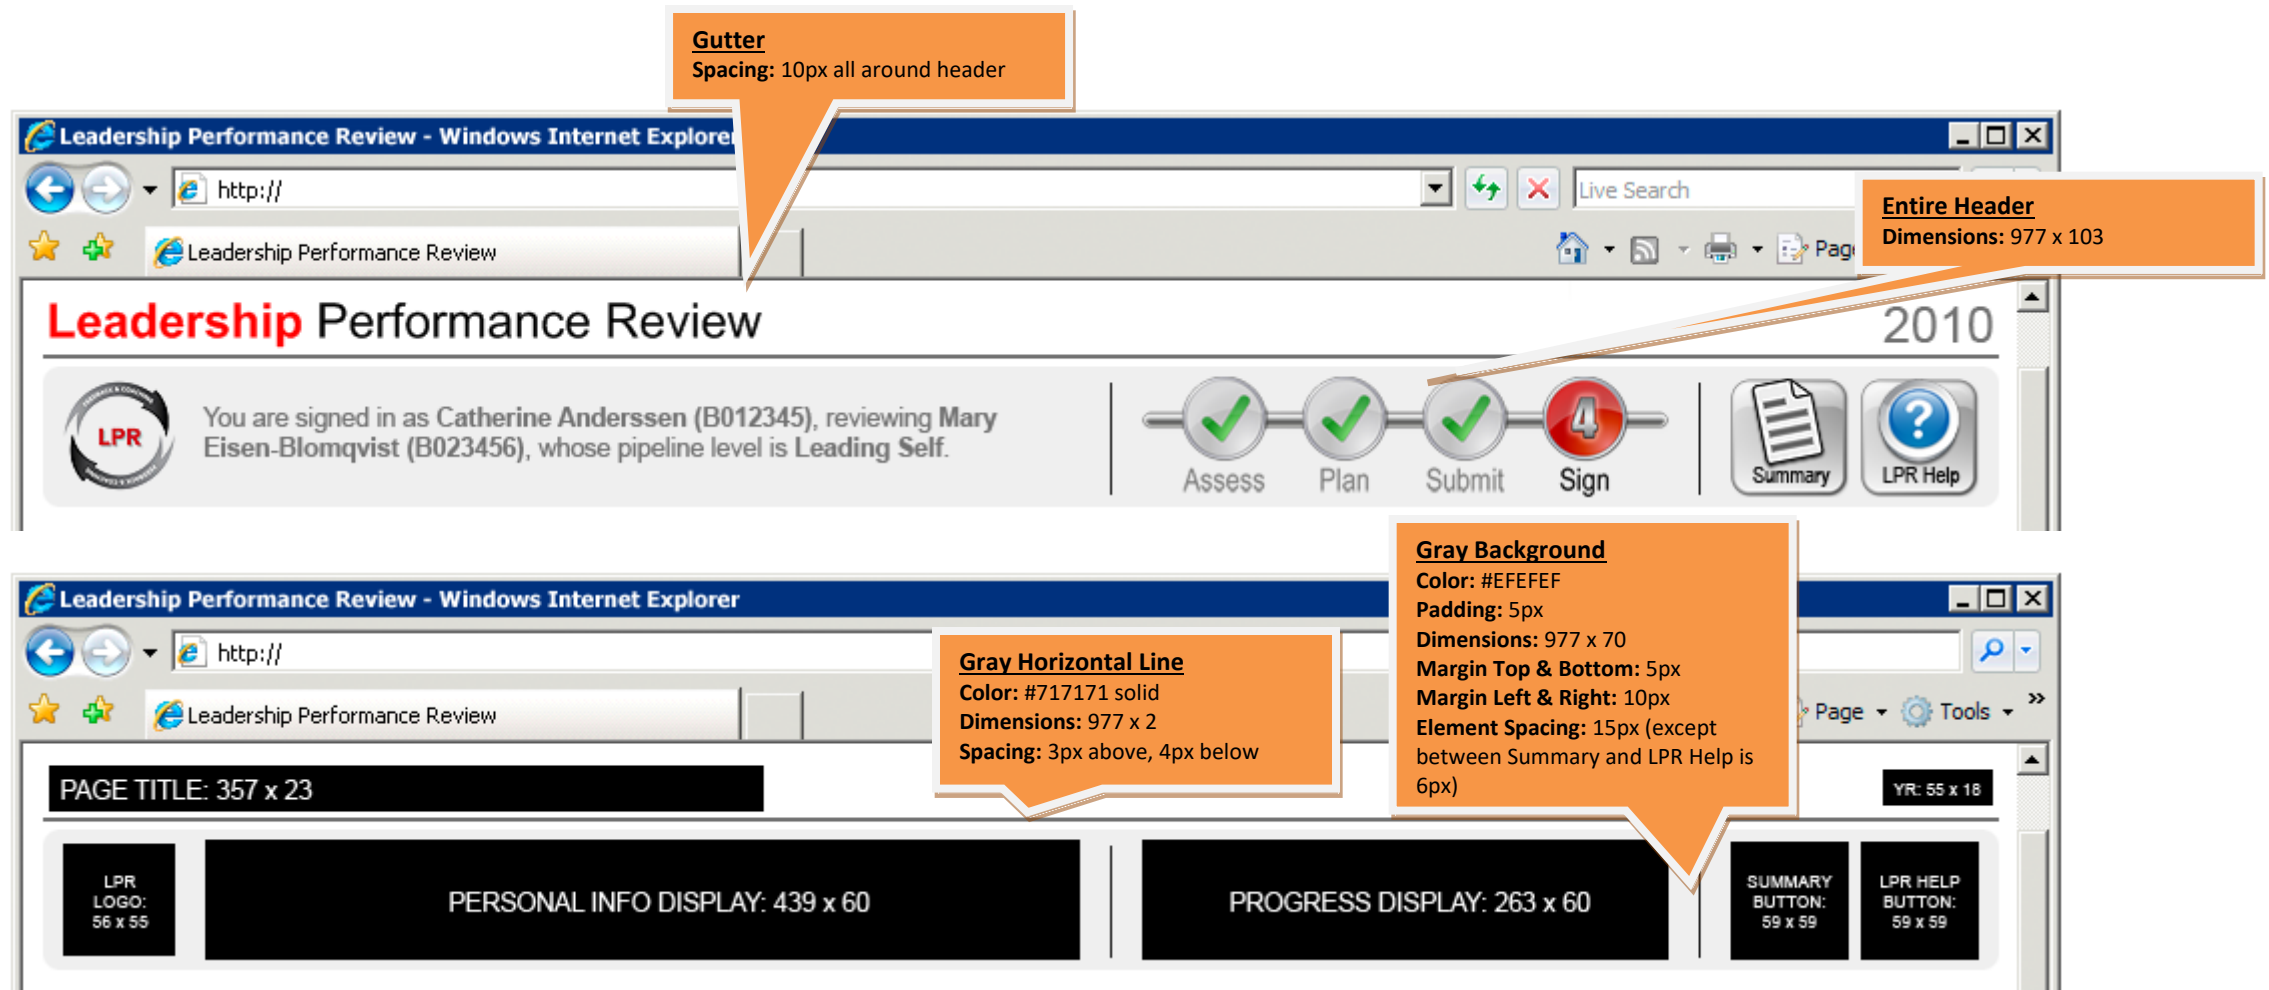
Gutter
Spacing: 10px all around header

Leadership Performance Review - Windows Internet Explorer

http://

Live Search

Leadership Performance Review

Pag

Entire Header
Dimensions: 977 x 103

Leadership Performance Review

2010

LPR

You are signed in as Catherine Anderssen (B012345), reviewing Mary Eisen-Blomqvist (B023456), whose pipeline level is Leading Self.

4

Assess Plan Submit Sign

Summary

LPR Help

Leadership Performance Review - Windows Internet Explorer

http://

Leadership Performance Review

Gray Horizontal Line
Color: #717171 solid
Dimensions: 977 x 2
Spacing: 3px above, 4px below

Gray Background
Color: #EFEFEF
Padding: 5px
Dimensions: 977 x 70
Margin Top & Bottom: 5px
Margin Left & Right: 10px
Element Spacing: 15px (except between Summary and LPR Help is 6px)

Page Tools »

PAGE TITLE: 357 x 23

YR: 55 x 18

LPR LOGO: 56 x 55

PERSONAL INFO DISPLAY: 439 x 60

PROGRESS DISPLAY: 263 x 60

SUMMARY BUTTON: 59 x 59

LPR HELP BUTTON: 59 x 59